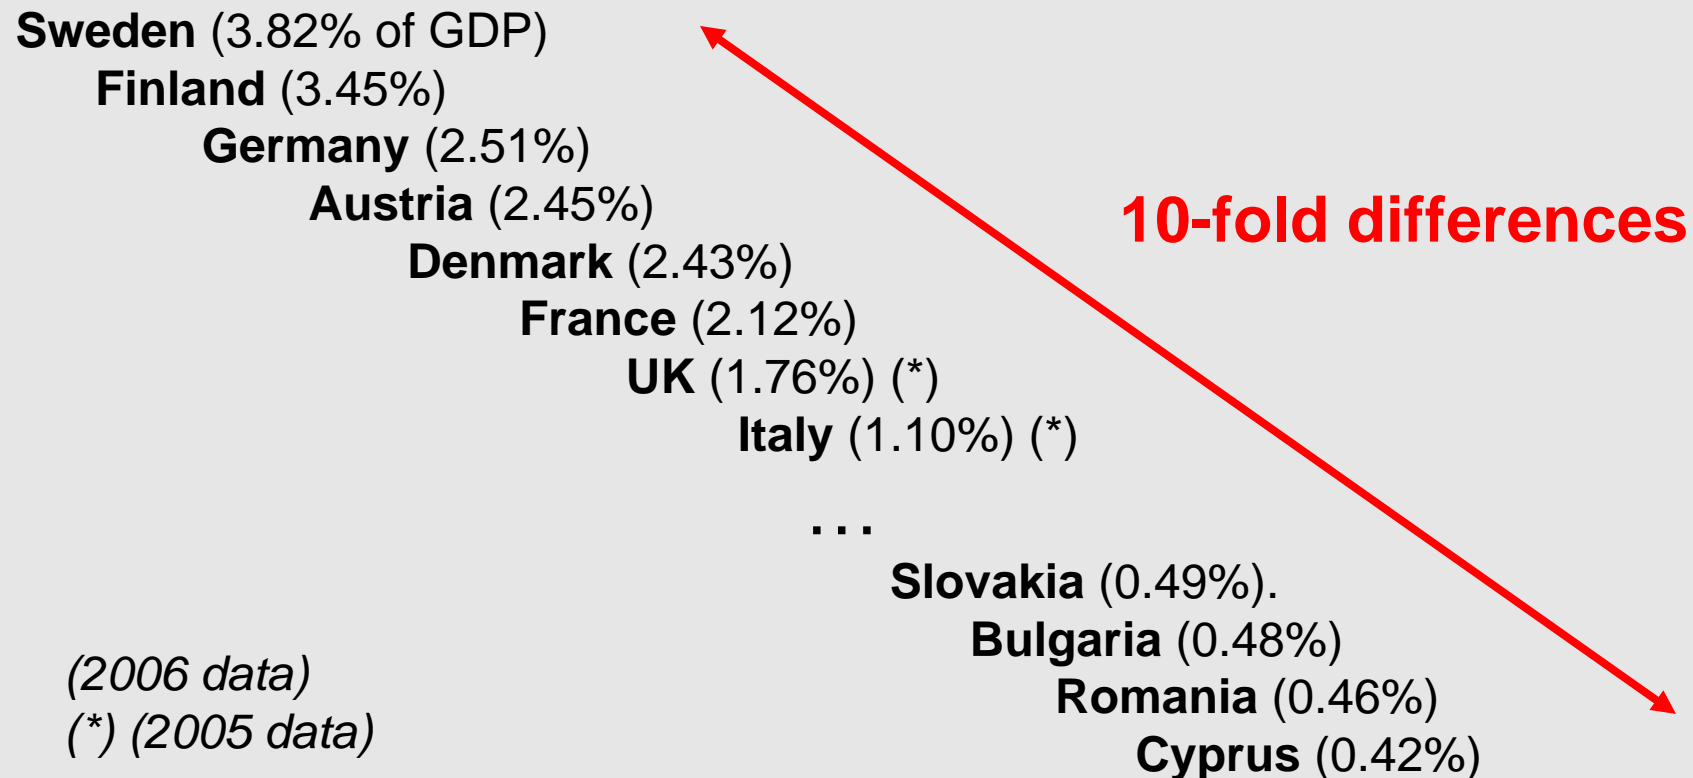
**Sweden** (3.82% of GDP)
**Finland** (3.45%)
**Germany** (2.51%)
**Austria** (2.45%)
**Denmark** (2.43%)
**France** (2.12%)
**UK** (1.76%) (*)
**Italy** (1.10%) (*)
. . .
**Slovakia** (0.49%).
**Bulgaria** (0.48%)
**Romania** (0.46%)
**Cyprus** (0.42%)

10-fold differences

*(2006 data)*
*(\*) (2005 data)*